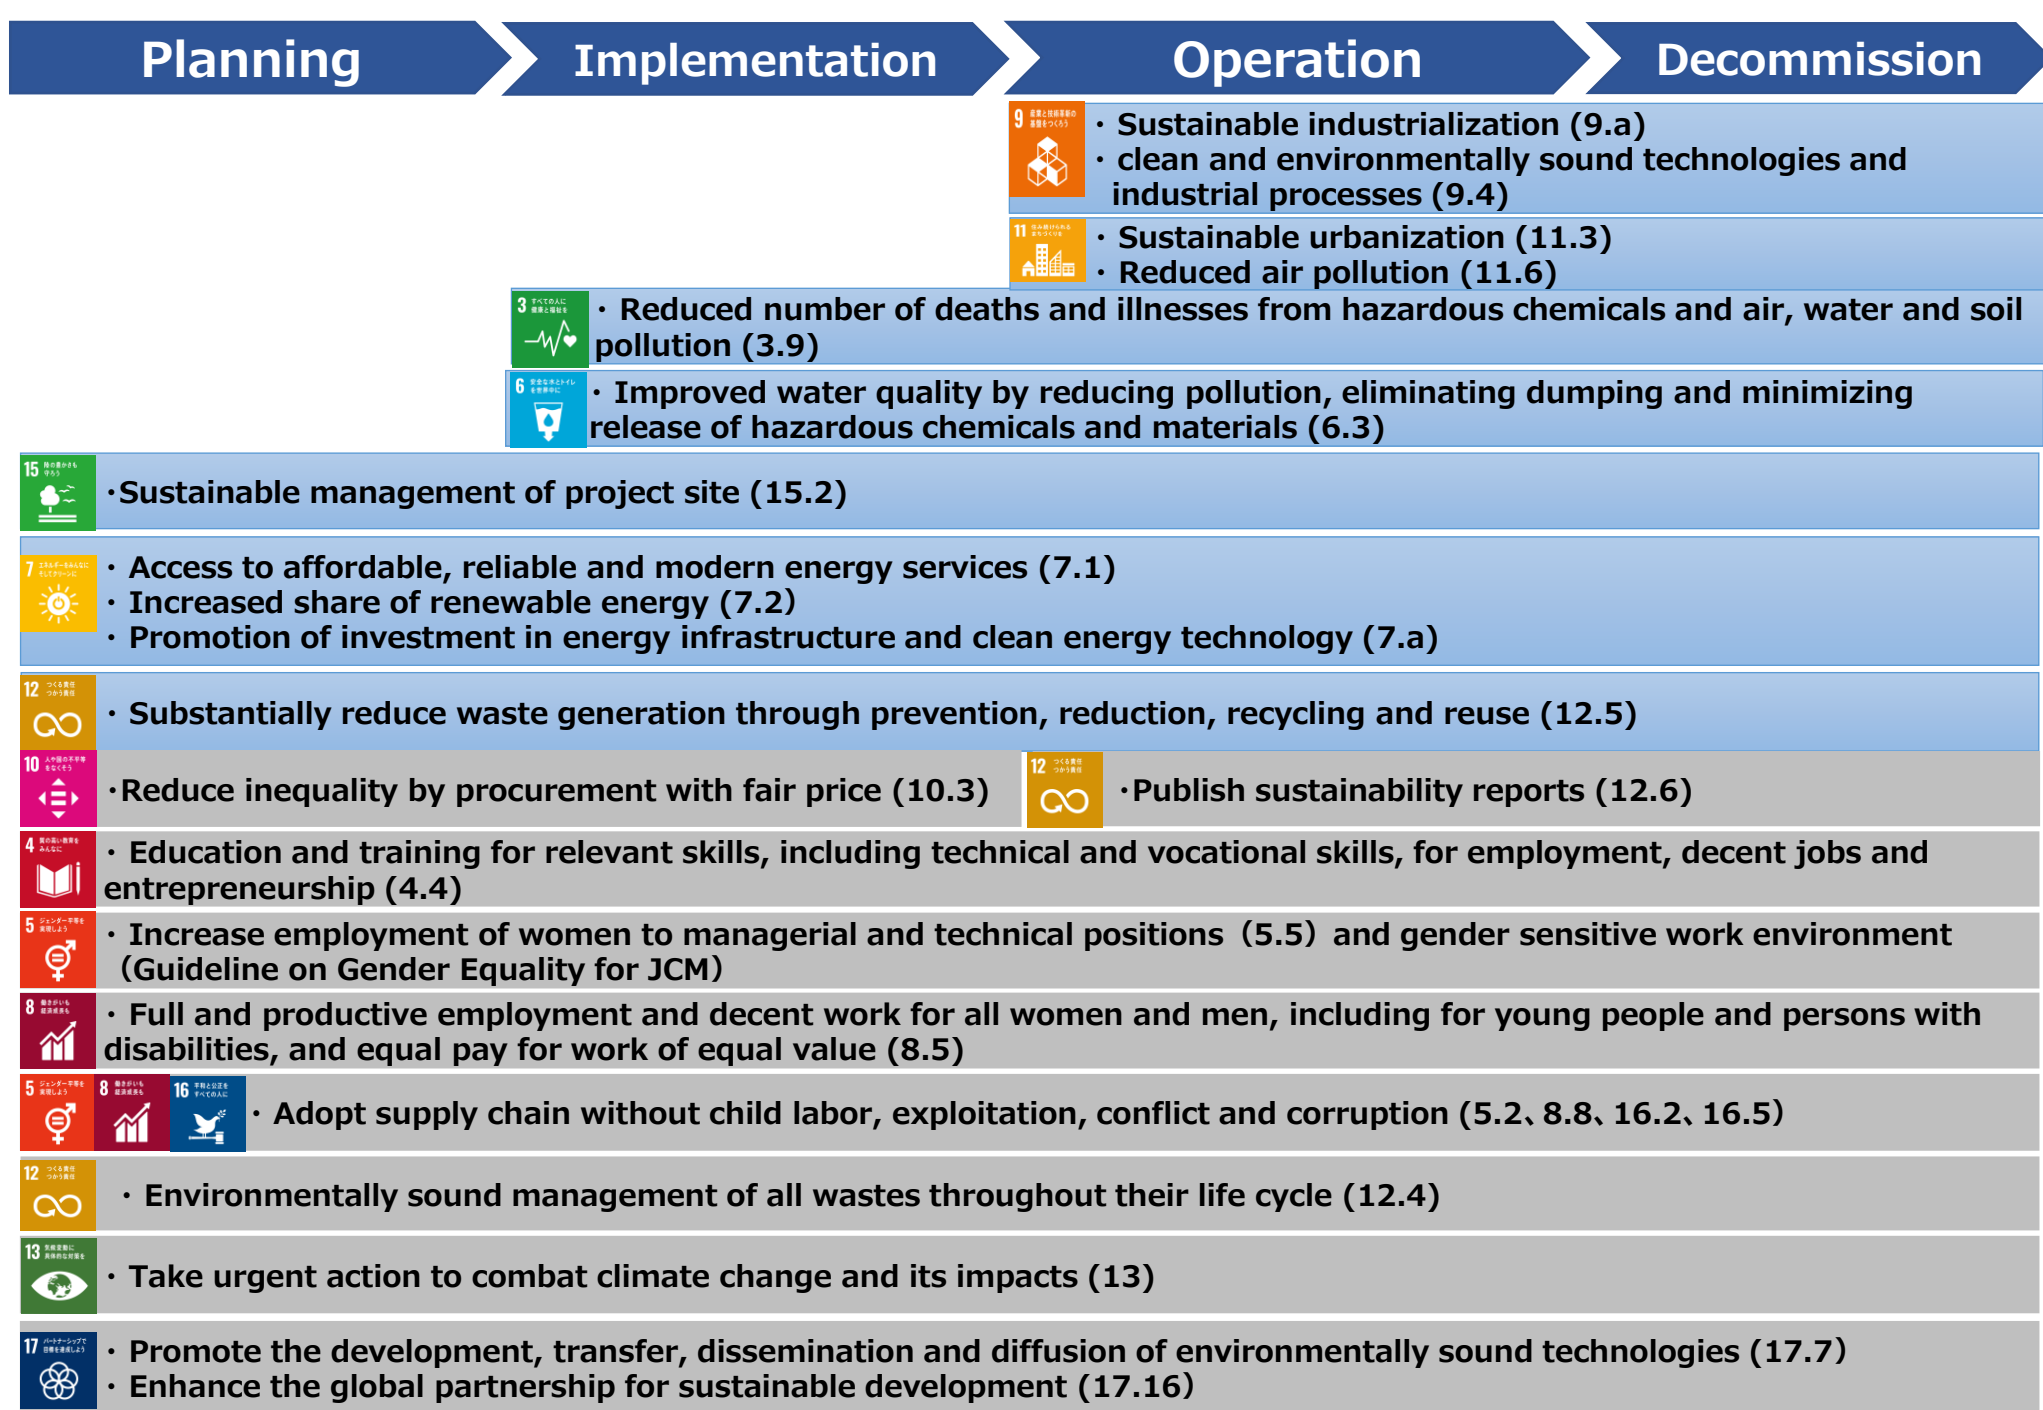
Planning Implementation Operation Decommission

9
・Sustainable industrialization (9.a)
・clean and environmentally sound technologies and industrial processes (9.4)

11
・Sustainable urbanization (11.3)
・Reduced air pollution (11.6)

3
・Reduced number of deaths and illnesses from hazardous chemicals and air, water and soil pollution (3.9)

6
・Improved water quality by reducing pollution, eliminating dumping and minimizing release of hazardous chemicals and materials (6.3)

15
・Sustainable management of project site (15.2)

7
・Access to affordable, reliable and modern energy services (7.1)
・Increased share of renewable energy (7.2)
・Promotion of investment in energy infrastructure and clean energy technology (7.a)

12
・Substantially reduce waste generation through prevention, reduction, recycling and reuse (12.5)

10
・Reduce inequality by procurement with fair price (10.3)

12
・Publish sustainability reports (12.6)

4
・Education and training for relevant skills, including technical and vocational skills, for employment, decent jobs and entrepreneurship (4.4)

5
・Increase employment of women to managerial and technical positions（5.5）and gender sensitive work environment（Guideline on Gender Equality for JCM）

8
・Full and productive employment and decent work for all women and men, including for young people and persons with disabilities, and equal pay for work of equal value (8.5)

5 8 16
・Adopt supply chain without child labor, exploitation, conflict and corruption (5.2、8.8、16.2、16.5)

12
・Environmentally sound management of all wastes throughout their life cycle (12.4)

13
・Take urgent action to combat climate change and its impacts (13)

17
・Promote the development, transfer, dissemination and diffusion of environmentally sound technologies (17.7)
・Enhance the global partnership for sustainable development (17.16)